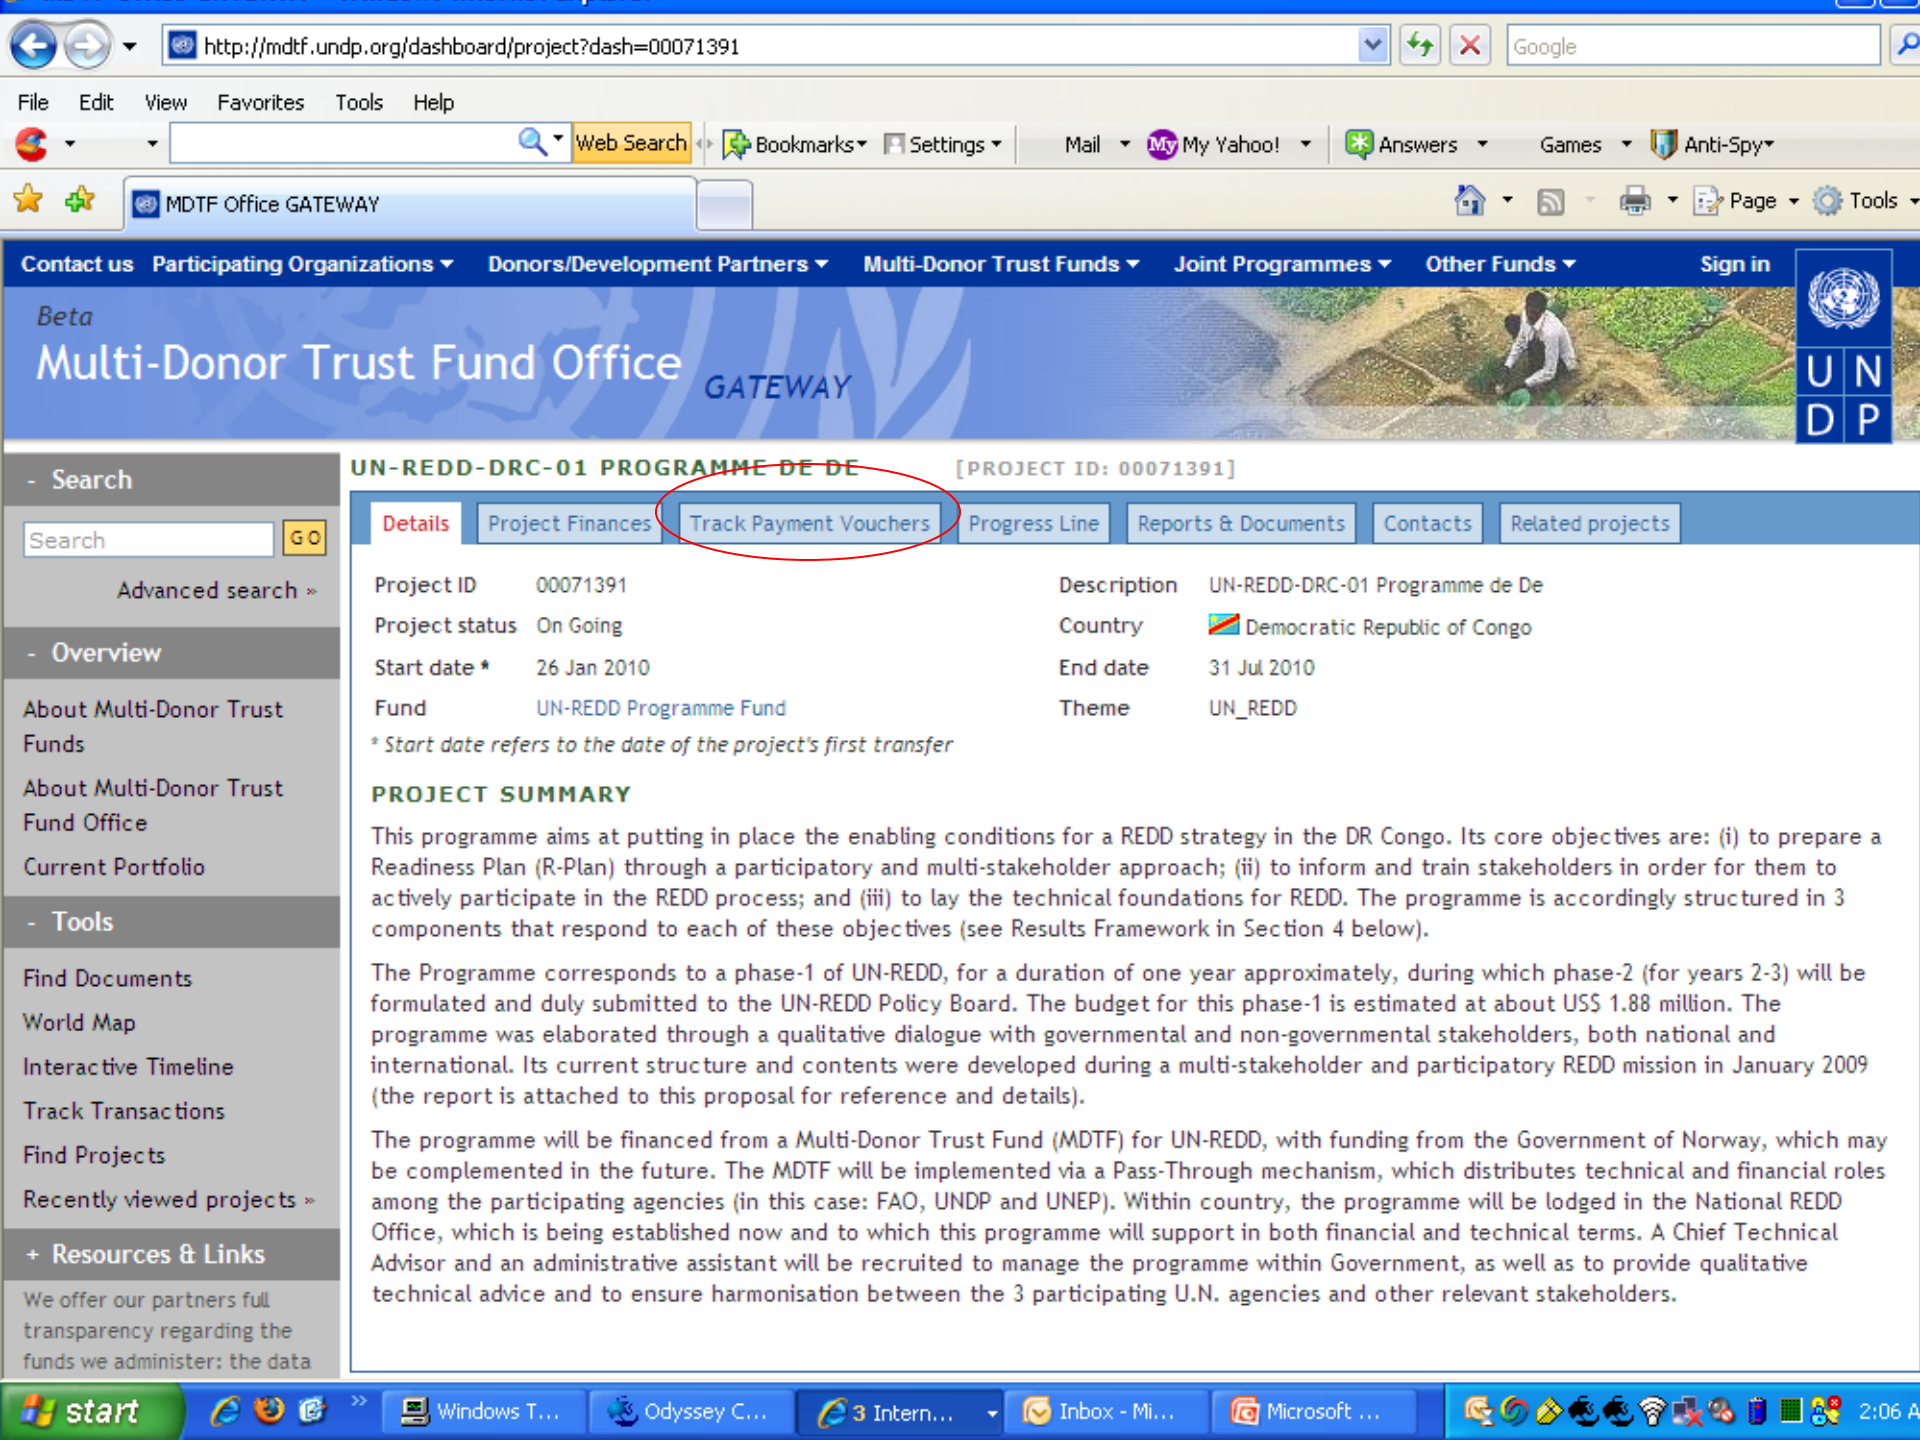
http://mdtf.undp.org/dashboard/project?dash=00071391

Google

File Edit View Favorites Tools Help

Web Search Bookmarks Settings Mail My Yahoo! Answers Games Anti-Spy

MDTF Office GATEWAY

Page Tools

Contact us Participating Organizations Donors/Development Partners Multi-Donor Trust Funds Joint Programmes Other Funds Sign in

Beta
Multi-Donor Trust Fund Office GATEWAY

U N
D P

- Search

Search GO

Advanced search »

- Overview

About Multi-Donor Trust Funds

About Multi-Donor Trust Fund Office

Current Portfolio

- Tools

Find Documents

World Map

Interactive Timeline

Track Transactions

Find Projects

Recently viewed projects »

+ Resources & Links

We offer our partners full transparency regarding the funds we administer: the data

UN-REDD-DRC-01 PROGRAMME DE DE [PROJECT ID: 00071391]

Details | Project Finances | Track Payment Vouchers | Progress Line | Reports & Documents | Contacts | Related projects

| Project ID | 00071391 | Description | UN-REDD-DRC-01 Programme de De |
|---|---|---|---|
| Project status | On Going | Country | Democratic Republic of Congo |
| Start date * | 26 Jan 2010 | End date | 31 Jul 2010 |
| Fund | UN-REDD Programme Fund | Theme | UN_REDD |

* Start date refers to the date of the project's first transfer

PROJECT SUMMARY

This programme aims at putting in place the enabling conditions for a REDD strategy in the DR Congo. Its core objectives are: (i) to prepare a Readiness Plan (R-Plan) through a participatory and multi-stakeholder approach; (ii) to inform and train stakeholders in order for them to actively participate in the REDD process; and (iii) to lay the technical foundations for REDD. The programme is accordingly structured in 3 components that respond to each of these objectives (see Results Framework in Section 4 below).

The Programme corresponds to a phase-1 of UN-REDD, for a duration of one year approximately, during which phase-2 (for years 2-3) will be formulated and duly submitted to the UN-REDD Policy Board. The budget for this phase-1 is estimated at about US$ 1.88 million. The programme was elaborated through a qualitative dialogue with governmental and non-governmental stakeholders, both national and international. Its current structure and contents were developed during a multi-stakeholder and participatory REDD mission in January 2009 (the report is attached to this proposal for reference and details).

The programme will be financed from a Multi-Donor Trust Fund (MDTF) for UN-REDD, with funding from the Government of Norway, which may be complemented in the future. The MDTF will be implemented via a Pass-Through mechanism, which distributes technical and financial roles among the participating agencies (in this case: FAO, UNDP and UNEP). Within country, the programme will be lodged in the National REDD Office, which is being established now and to which this programme will support in both financial and technical terms. A Chief Technical Advisor and an administrative assistant will be recruited to manage the programme within Government, as well as to provide qualitative technical advice and to ensure harmonisation between the 3 participating U.N. agencies and other relevant stakeholders.

start Windows T... Odyssey C... 3 Intern... Inbox - Mi... Microsoft ... 2:06 A